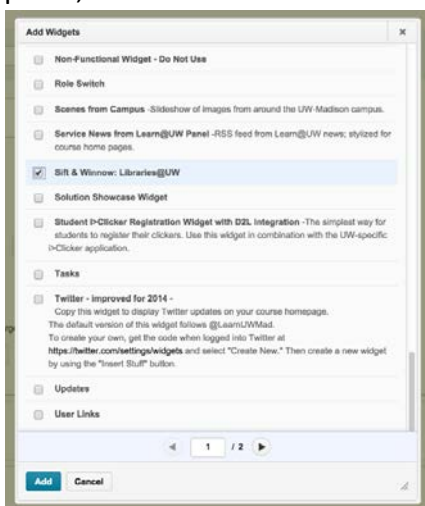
Add Widgets ×

Non-Functional Widget - Do Not Use

Role Switch

Scenes from Campus -Slideshow of images from around the UW-Madison campus.

Service News from Learn@UW Panel -RSS feed from Learn@UW news; stylized for course home pages.

Sift & Winnow: Libraries@UW

Solution Showcase Widget

Student I>Clicker Registration Widget with D2L Integration -The simplest way for students to register their clickers. Use this widget in combination with the UW-specific i>Clicker application.

Tasks

Twitter - improved for 2014 -
Copy this widget to display Twitter updates on your course homepage.
The default version of this widget follows @LearnUWMad.
To create your own, get the code when logged into Twitter at https://twitter.com/settings/widgets and select "Create New." Then create a new widget by using the "Insert Stuff" button.

Updates

User Links

1 / 2

Add Cancel